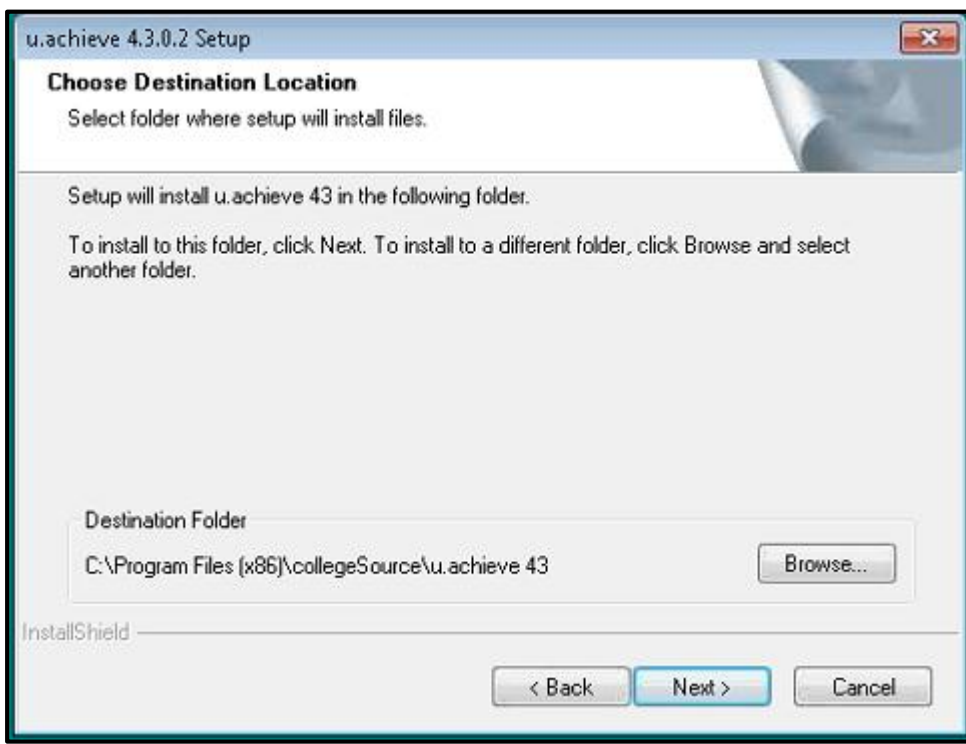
u.achieve 4.3.0.2 Setup

Choose Destination Location

Select folder where setup will install files.

Setup will install u.achieve 43 in the following folder.

To install to this folder, click Next. To install to a different folder, click Browse and select another folder.

Destination Folder

C:\Program Files (x86)\collegeSource\u.achieve 43

Browse...

InstallShield

< Back

Next >

Cancel